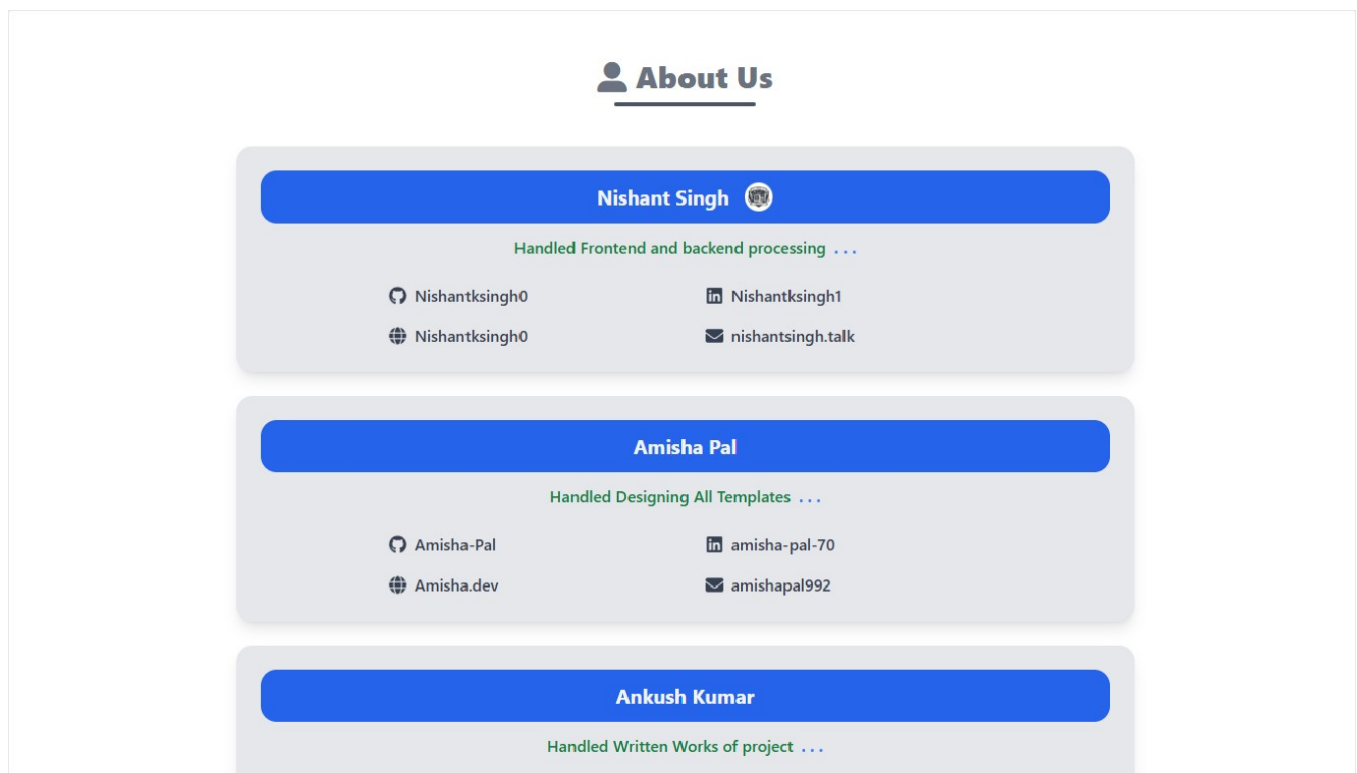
About Us

Nishant Singh

Handled Frontend and backend processing ...

Nishantksingh0

Nishantksingh1

Nishantksingh0

nishantsingh.talk

Amisha Pal

Handled Designing All Templates ...

Amisha-Pal

amisha-pal-70

Amisha.dev

amishapal992

Ankush Kumar

Handled Written Works of project ...